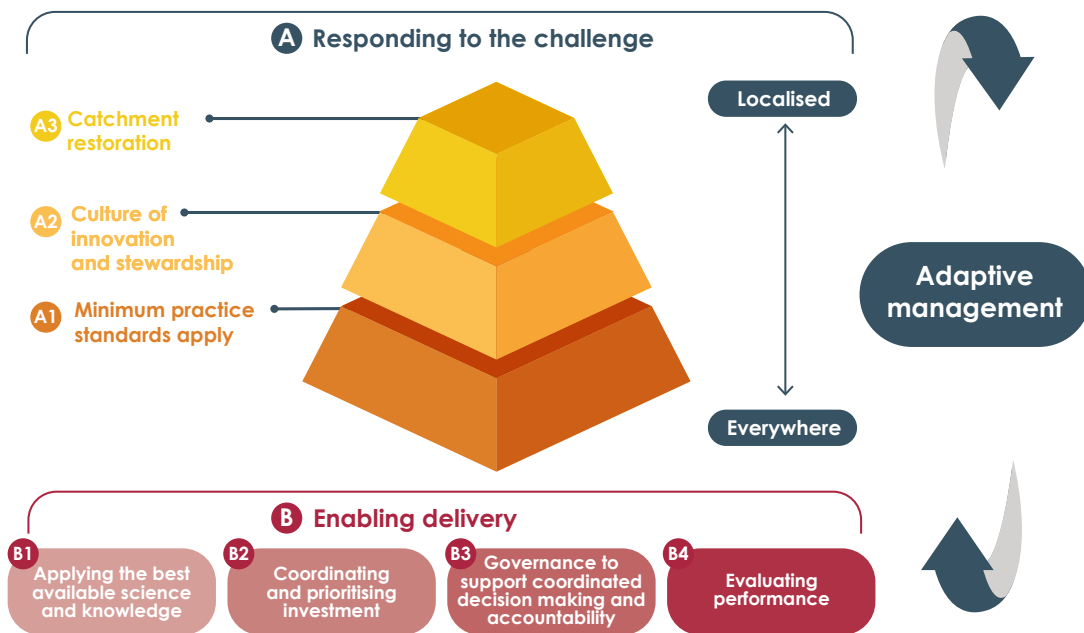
A Responding to the challenge

A3 Catchment restoration

A2 Culture of innovation and stewardship

A1 Minimum practice standards apply

Localised

Everywhere

Adaptive management

B Enabling delivery

B1 Applying the best available science and knowledge

B2 Coordinating and prioritising investment

B3 Governance to support coordinated decision making and accountability

B4 Evaluating performance